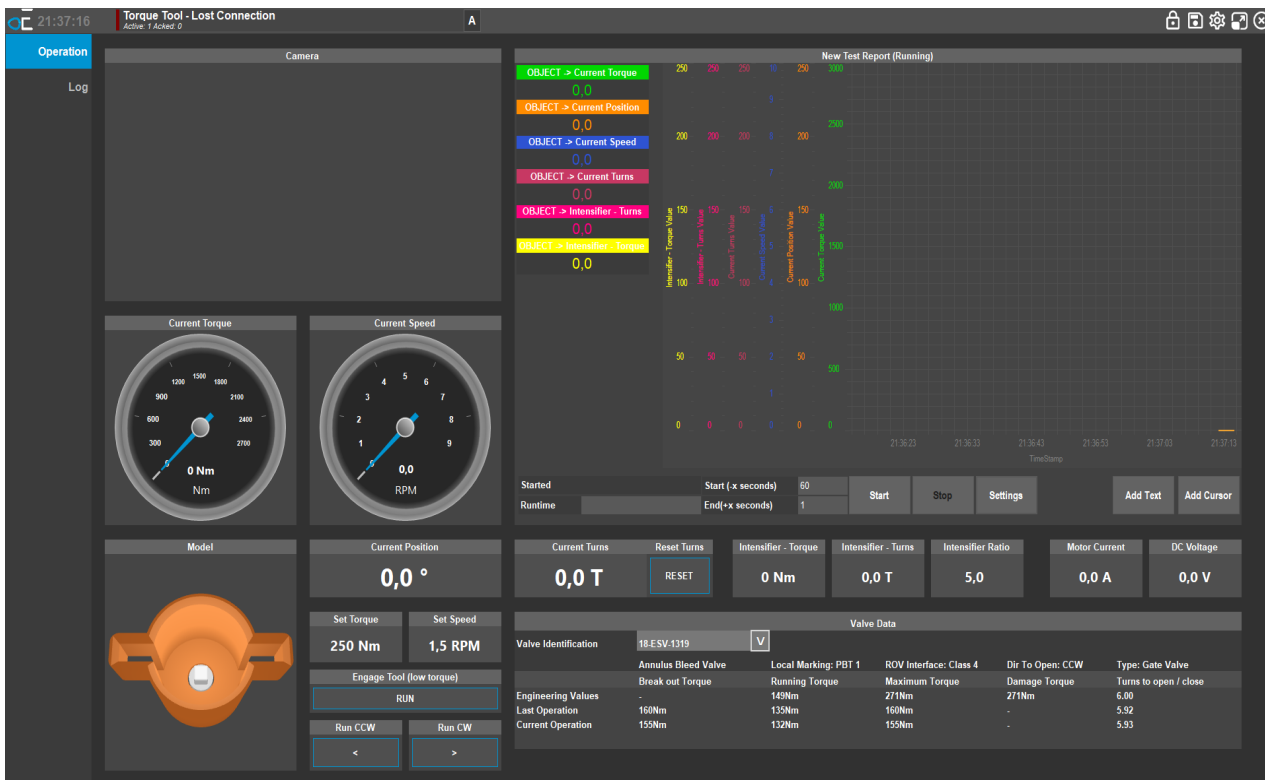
21:37:16

Torque Tool - Lost Connection
Active: 1 Acked: 0

A

Operation

Log

Camera

New Test Report (Running)

OBJECT -> Current Torque
0,0
OBJECT -> Current Position
0,0
OBJECT -> Current Speed
0,0
OBJECT -> Current Turns
0,0
OBJECT -> Intensifier - Turns
0,0
OBJECT -> Intensifier - Torque
0,0

250 250 250 10 250 3000
2500
200 200 200 8 200
2000
150 150 150 6 150
1500
100 100 100 4 100
1000
50 50 50 2 50
500
0 0 0 0 0 0

Intensifier - Torque Value
Intensifier - Turns Value
Current Turns Value
Current Speed Value
Current Position Value
Current Torque Value

21:36:23 21:36:33 21:36:43 21:36:53 21:37:03 21:37:13
TimeStamp

Current Torque

300 600 900 1200 1500 1800 2100 2400 2700
0 Nm
Nm

Current Speed

1 2 3 4 5 6 7 8 9
0,0
RPM

Started
Runtime
Start (-x seconds) 60
End(+x seconds) 1
Start
Stop
Settings
Add Text
Add Cursor

Model

Current Position
0,0 °

Set Torque
250 Nm
Set Speed
1,5 RPM

Engage Tool (low torque)
RUN

Run CCW
<
Run CW
>

Current Turns
0,0 T
Reset Turns
RESET

Intensifier - Torque
0 Nm
Intensifier - Turns
0,0 T
Intensifier Ratio
5,0
Motor Current
0,0 A
DC Voltage
0,0 V

Valve Data

Valve Identification 18-ESV-1319 V

| | Annulus Bleed Valve | Local Marking: PBT 1 | ROV Interface: Class 4 | Dir To Open: CCW | Type: Gate Valve |
|---|---|---|---|---|---|
| | Break out Torque | Running Torque | Maximum Torque | Damage Torque | Turns to open / close |
| Engineering Values | - | 149Nm | 271Nm | 271Nm | 6.00 |
| Last Operation | 160Nm | 135Nm | 160Nm | - | 5.92 |
| Current Operation | 155Nm | 132Nm | 155Nm | - | 5.93 |